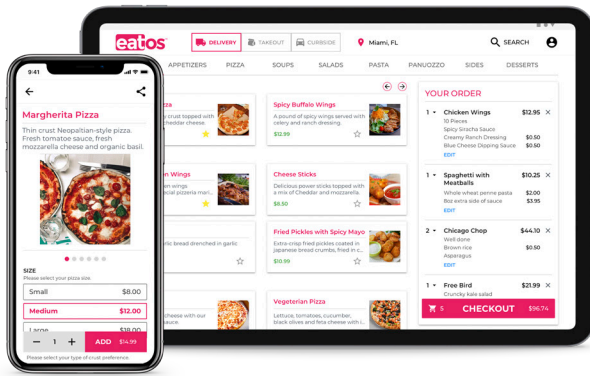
eatos

DELIVERY TAKEOUT CURBSIDE

Miami, FL

SEARCH

APPETIZERS PIZZA SOUPS SALADS PASTA PANUOZZO SIDES DESSERTS

a
crust topped with
heddar cheese.

Spicy Buffalo Wings
A pound of spicy wings served with celery and ranch dressing.
$12.99

n Wings
n wings
acial pizzeria mari...

Cheese Sticks
Delicious power sticks topped with a mix of Cheddar cheese and...
$8.50

rlic bread drenched in garlic

Fried Pickles with Spicy Mayo
Extra-crisp fried pickles coated in Japanese bread crumbs, fried in c...
$10.99

Vegeterian Pizza
Lettuce, tomatoes, cucumber, black olives and feta cheese with i...

YOUR ORDER

1 Chicken Wings $12.95
10 Pieces
Spicy Sriracha Sauce
Creamy Ranch Dressing $0.50
Blue Cheese Dipping Sauce $0.50
EDIT

1 Spaghetti with Meatballs $10.25
Whole wheat penne pasta $2.00
8oz extra side of sauce $3.95
EDIT

2 Chicago Chop $44.10
Well done
Brown rice $1.00
Asparagus $0.50
EDIT

1 Free Bird $21.99
Crunchy kale salad

5 CHECKOUT $96.74

9:41

Margherita Pizza

Thin crust Neopaltian-style pizza. Fresh tomatoe sauce, fresh mozzarella cheese and organic basil.

SIZE
Please select your pizza size.

Small $8.00
Medium $12.00
Large $18.00

1 ADD $14.99

Please select your type of crust preference.